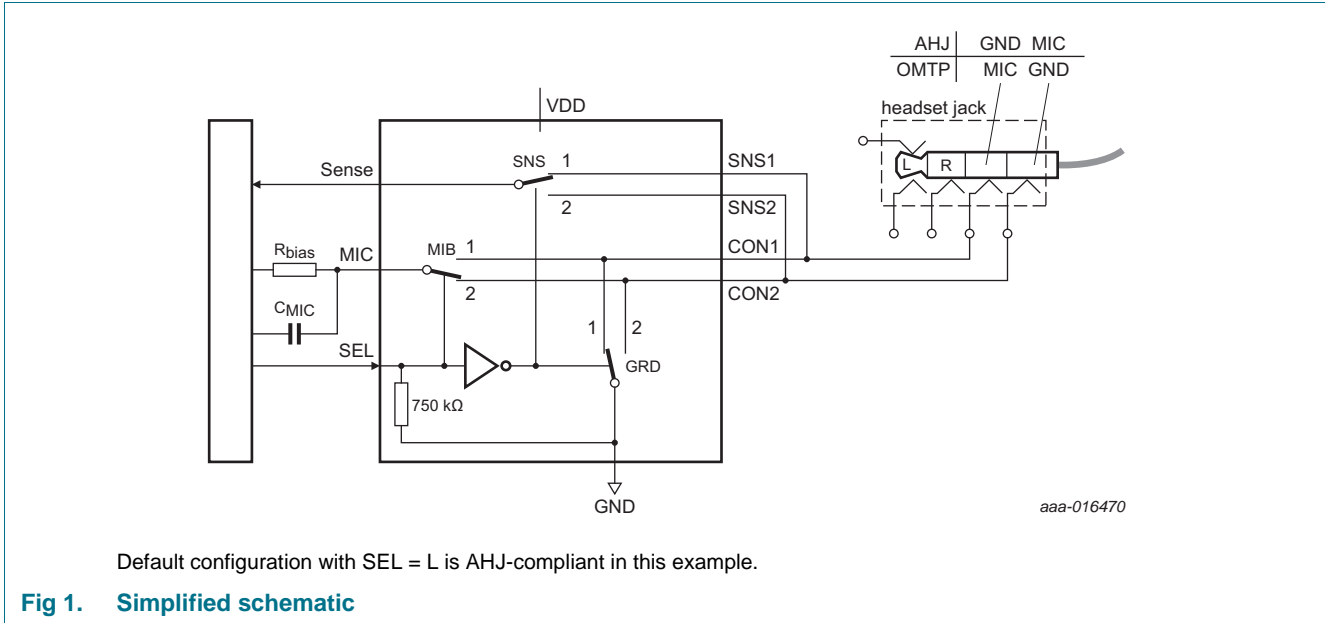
| AHJ | GND MIC |
|---|---|
| OMTP | MIC GND |

headset jack

L R

VDD

Sense

SNS 1

2

SNS1

SNS2

$R_{bias}$ MIC

MIB 1

2

CON1

CON2

$C_{MIC}$

SEL

1 2

GRD

750 kΩ

GND

aaa-016470

Default configuration with SEL = L is AHJ-compliant in this example.

Fig 1. Simplified schematic